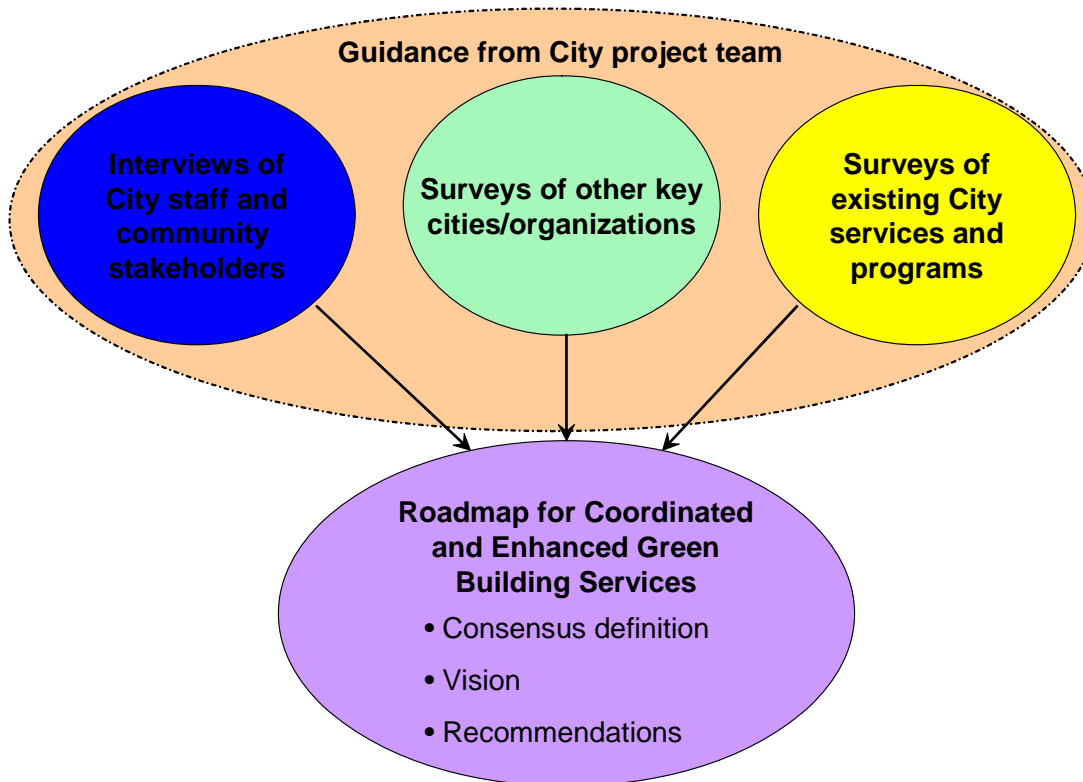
Guidance from City project team

Interviews of City staff and community stakeholders

Surveys of other key cities/organizations

Surveys of existing City services and programs

Roadmap for Coordinated and Enhanced Green Building Services

• Consensus definition

• Vision

• Recommendations